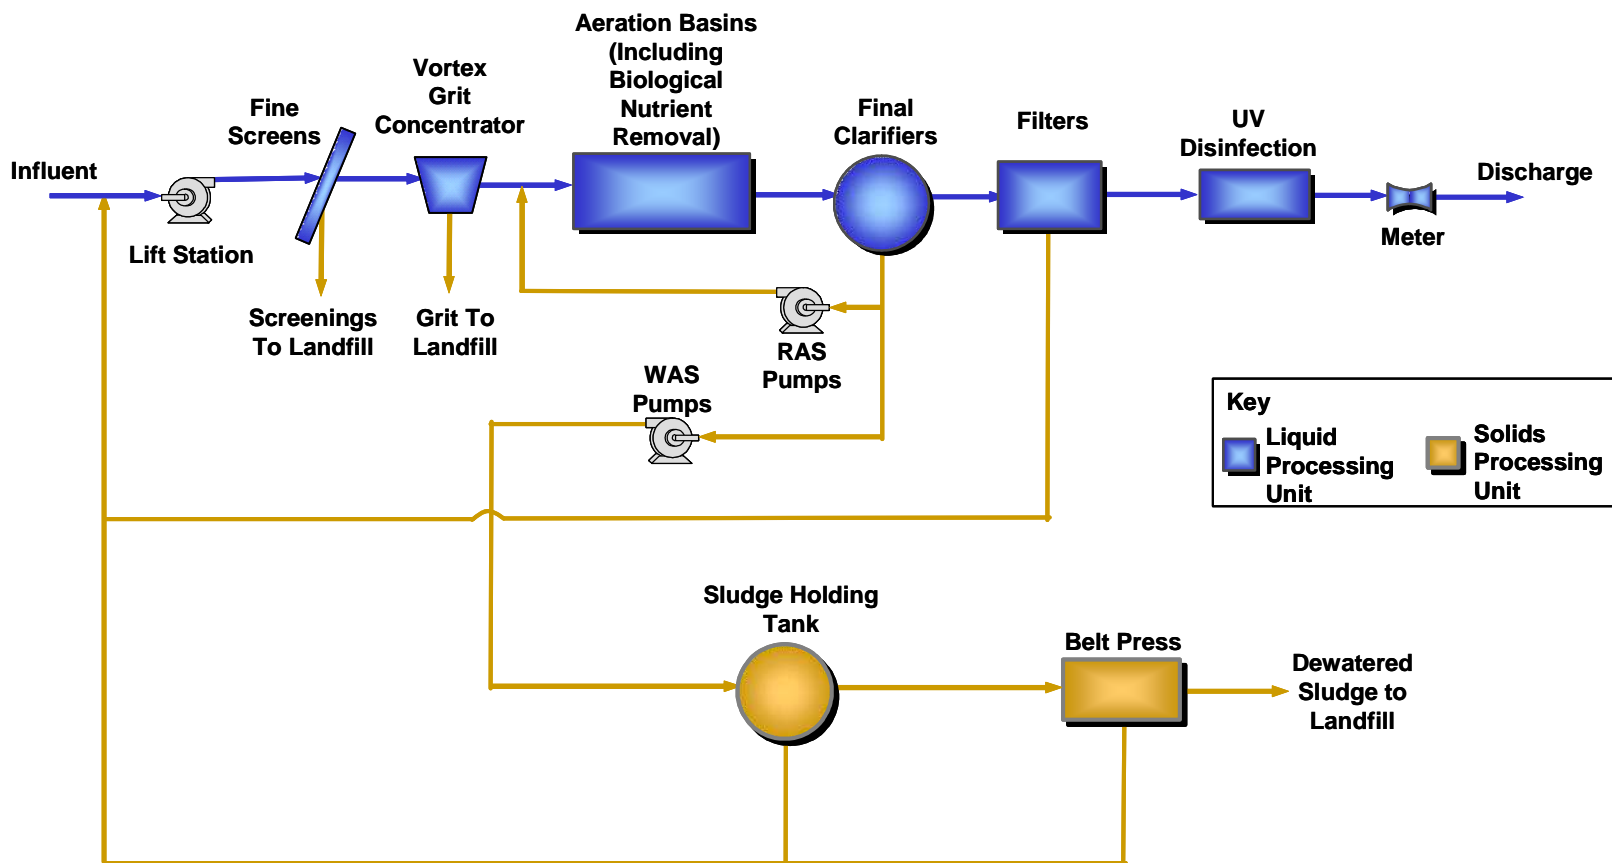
Influent

Lift Station

Fine Screens

Screenings To Landfill

Vortex Grit Concentrator

Grit To Landfill

Aeration Basins (Including Biological Nutrient Removal)

Final Clarifiers

Filters

UV Disinfection

Meter

Discharge

RAS Pumps

WAS Pumps

Key

Liquid Processing Unit

Solids Processing Unit

Sludge Holding Tank

Belt Press

Dewatered Sludge to Landfill